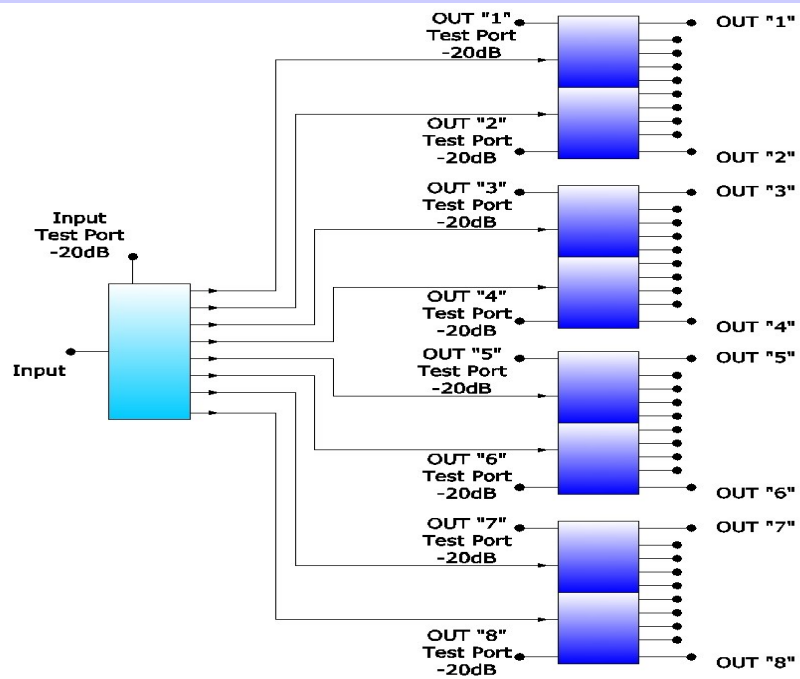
OUT "1"
Test Port
-20dB

OUT "1"

OUT "2"
Test Port
-20dB

OUT "2"

OUT "3"
Test Port
-20dB

OUT "3"

Input
Test Port
-20dB

Input

OUT "4"
Test Port
-20dB

OUT "4"

OUT "5"
Test Port
-20dB

OUT "5"

OUT "6"
Test Port
-20dB

OUT "6"

OUT "7"
Test Port
-20dB

OUT "7"

OUT "8"
Test Port
-20dB

OUT "8"